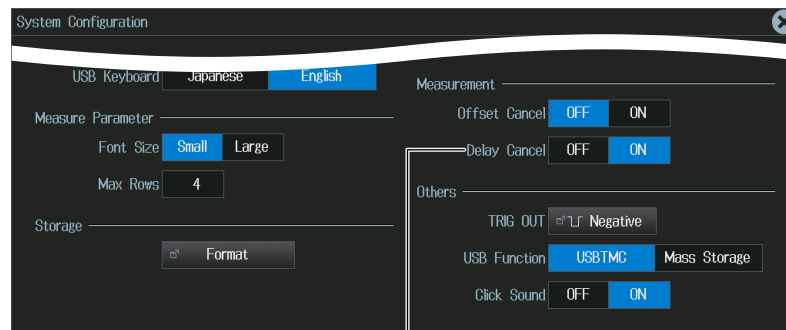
System Configuration

USB Keyboard Japanese English

Measure Parameter

Font Size Small Large

Max Rows 4

Storage

Format

Measurement

Offset Cancel OFF ON

Delay Cancel OFF ON

Others

TRIG OUT Negative

USB Function USBTMC Mass Storage

Click Sound OFF ON